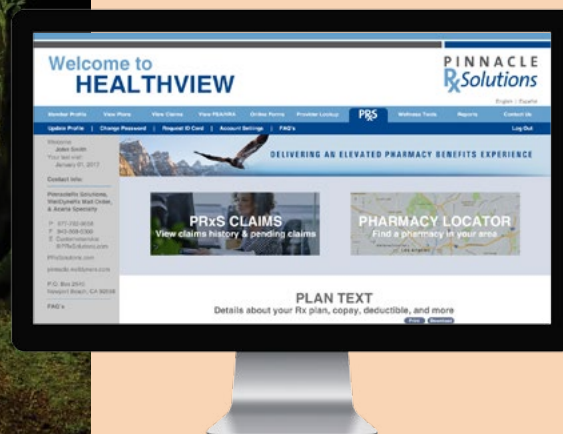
Welcome to
HEALTHVIEW

PINNACLE
RxSolutions

English | Español

Member Profile | View Plans | View Claims | View FSA/HRA | Online Forms | Provider Lookup | PRxS | Wellness Tools | Reports | Contact Us

Update Profile | Change Password | Request ID Card | Account Settings | FAQ's | Log Out

Welcome
John Smith
Your last visit:
January 01, 2017

Contact Info:

Pinnacle Rx Solutions, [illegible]

P: 877-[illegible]
F: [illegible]
E: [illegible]

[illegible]

P.O. Box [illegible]
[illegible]

FAQ's

DELIVERING AN ELEVATED PHARMACY BENEFITS EXPERIENCE

PRxS CLAIMS
View claims history & pending claims

PHARMACY LOCATOR
Find a pharmacy in your area

PLAN TEXT
Details about your Rx plan, copay, deductible, and more

Print | Download